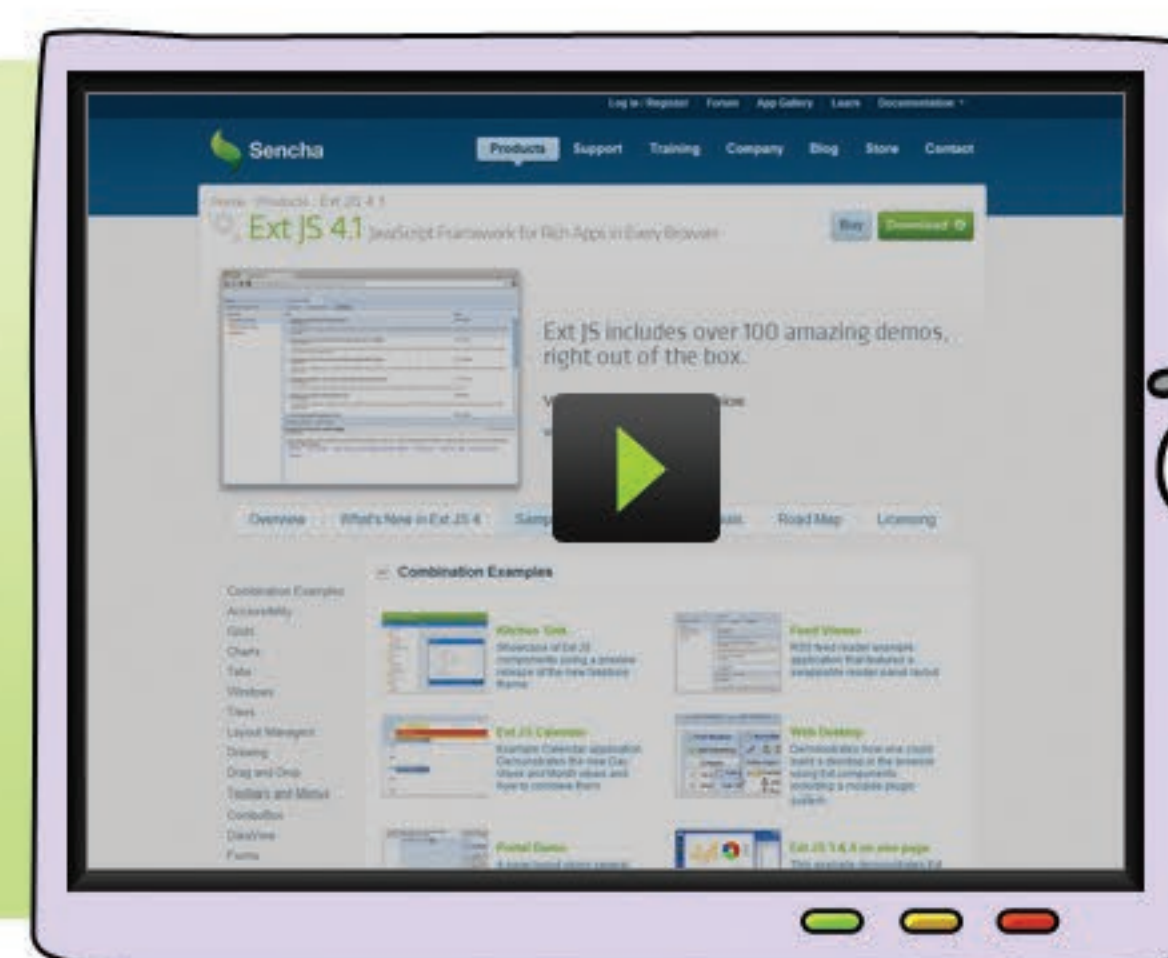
Log in / Register Forum App Gallery Learn Documentation

Sencha

Products Support Training Company Blog Store Contact

Home / Products / Ext JS 4.1

Ext JS 4.1 JavaScript Framework for Rich Apps in Every Browser

Buy Download

Ext JS includes over 100 amazing demos, right out of the box.

V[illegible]

Overview What's New in Ext JS 4 Samp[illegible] Road Map Licensing

Combination Examples

Combination Examples
Accessibility
Grids
Charts
Tabs
Windows
Trees
Layout Managers
Drawing
Drag and Drop
Toolbars and Menus
ComboBox
DataView
Forms

Kitchen Sink
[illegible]

Feed Viewer
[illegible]

Ext JS Calendar
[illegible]

Web Desktop
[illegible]

Portal Demo
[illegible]

Ext JS 3 & 4 on one page
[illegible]